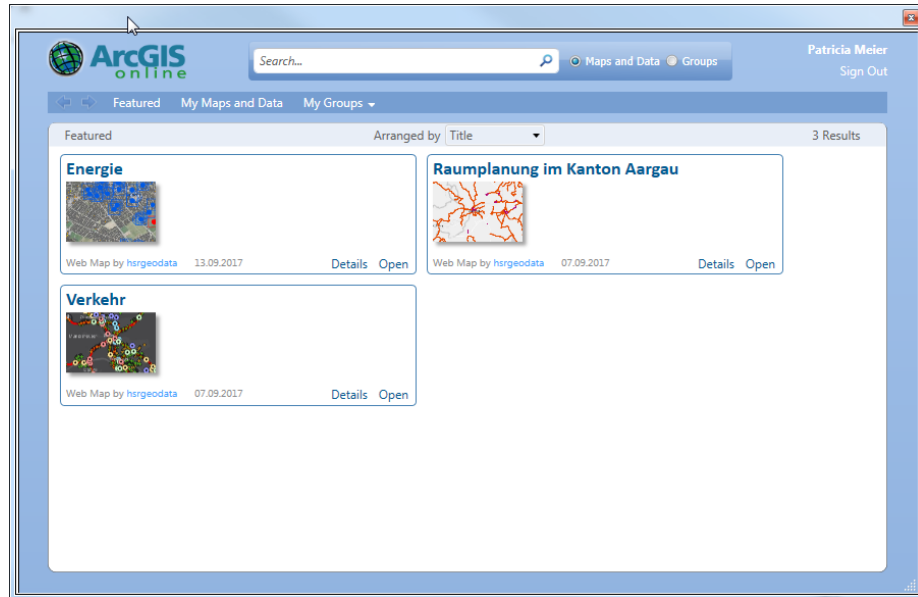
ArcGIS online

Search...

Maps and Data Groups

Patricia Meier
Sign Out

Featured My Maps and Data My Groups

Featured Arranged by Title 3 Results

Energie
Web Map by hsrgeodata 13.09.2017 Details Open

Raumplanung im Kanton Aargau
Web Map by hsrgeodata 07.09.2017 Details Open

Verkehr
Web Map by hsrgeodata 07.09.2017 Details Open